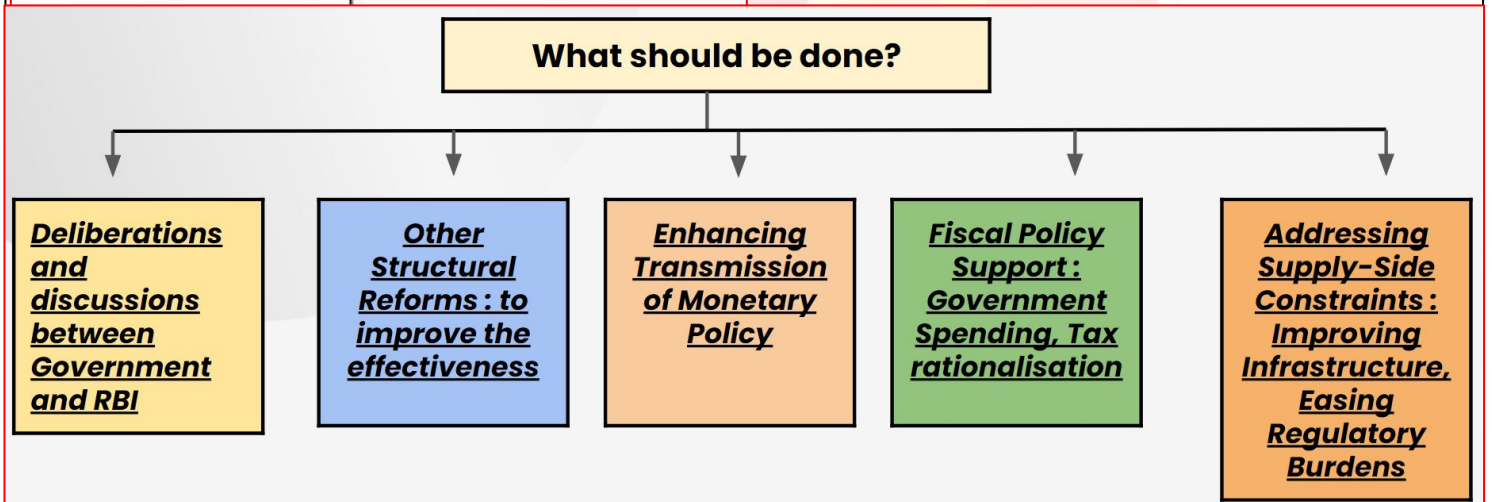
What should be done?

Deliberations and discussions between Government and RBI

Other Structural Reforms : to improve the effectiveness

Enhancing Transmission of Monetary Policy

Fiscal Policy Support : Government Spending, Tax rationalisation

Addressing Supply-Side Constraints : Improving Infrastructure, Easing Regulatory Burdens